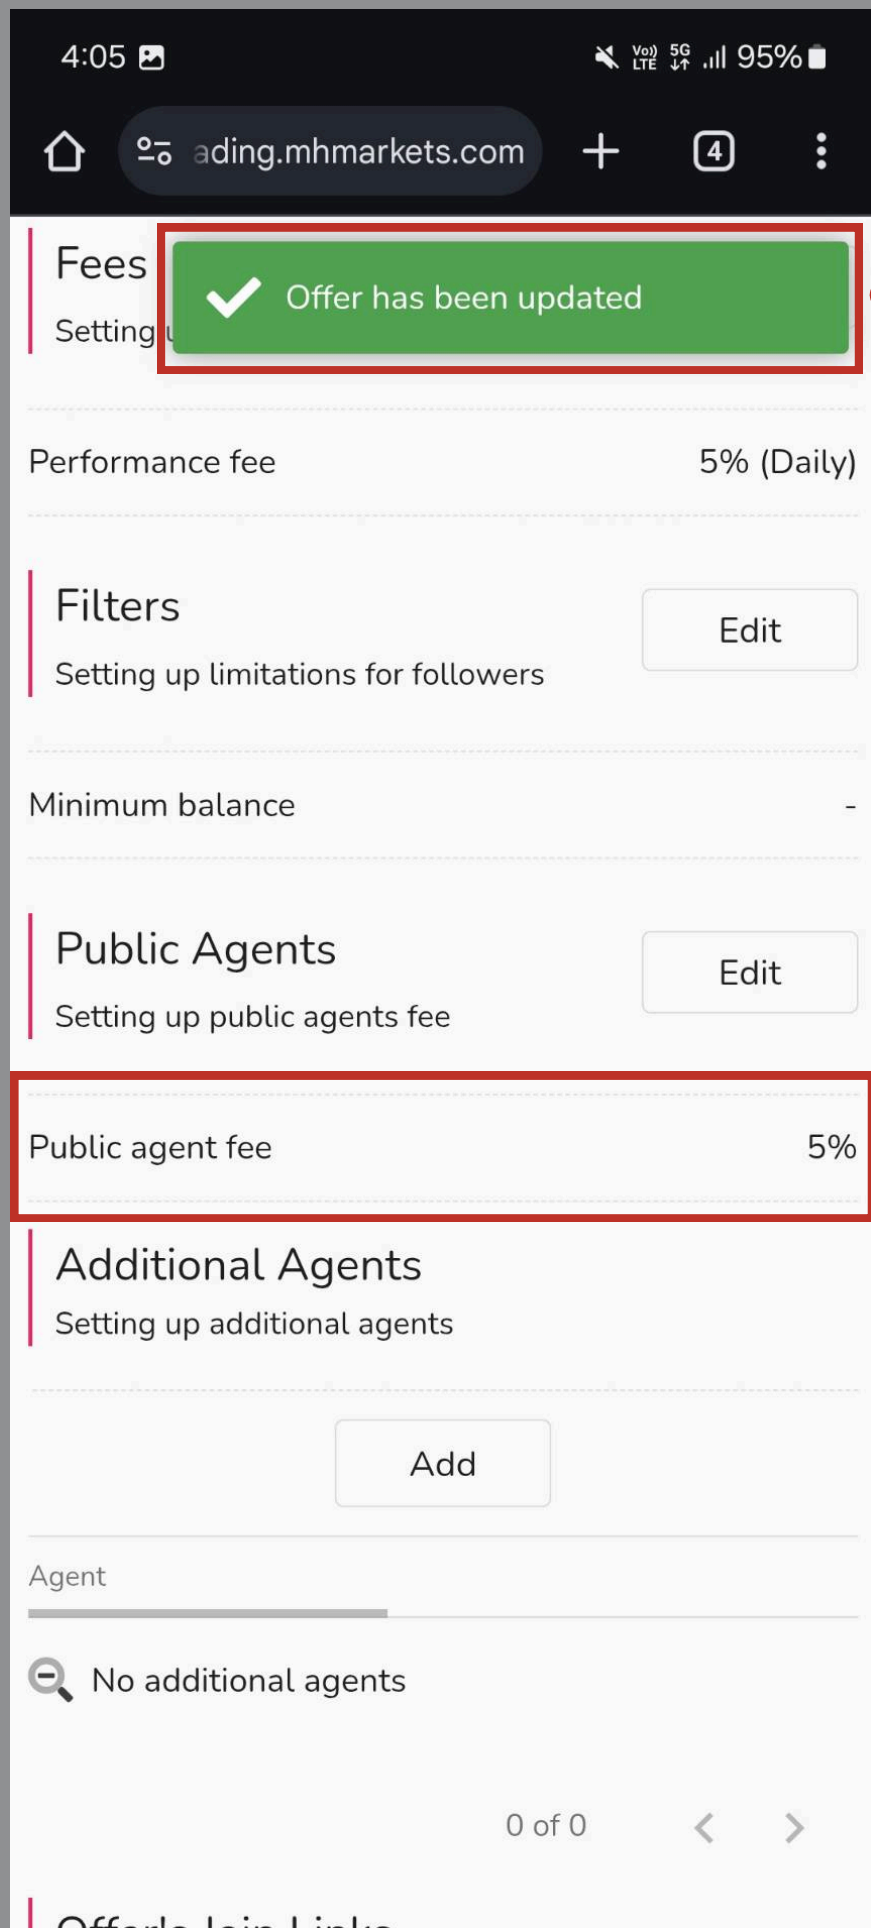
4:05

Vo) LTE 5G 95%

ading.mhmarkets.com

4

Fees

Setting u

Offer has been updated

Performance fee

5% (Daily)

Filters

Setting up limitations for followers

Edit

Minimum balance

-

Public Agents

Setting up public agents fee

Edit

Public agent fee

5%

Additional Agents

Setting up additional agents

Add

Agent

No additional agents

0 of 0

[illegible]